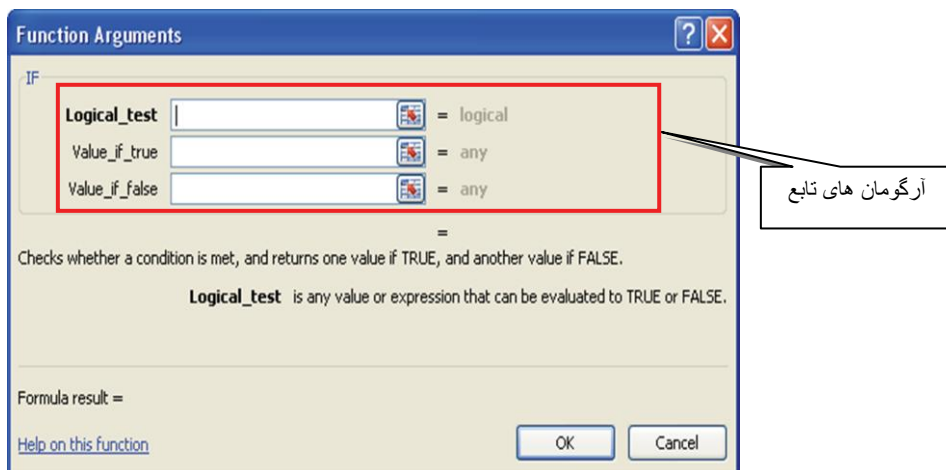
Function Arguments

IF

Logical_test = logical

Value_if_true = any

Value_if_false = any

آرگومان های تابع

=

Checks whether a condition is met, and returns one value if TRUE, and another value if FALSE.

Logical_test is any value or expression that can be evaluated to TRUE or FALSE.

Formula result =

Help on this function

OK

Cancel